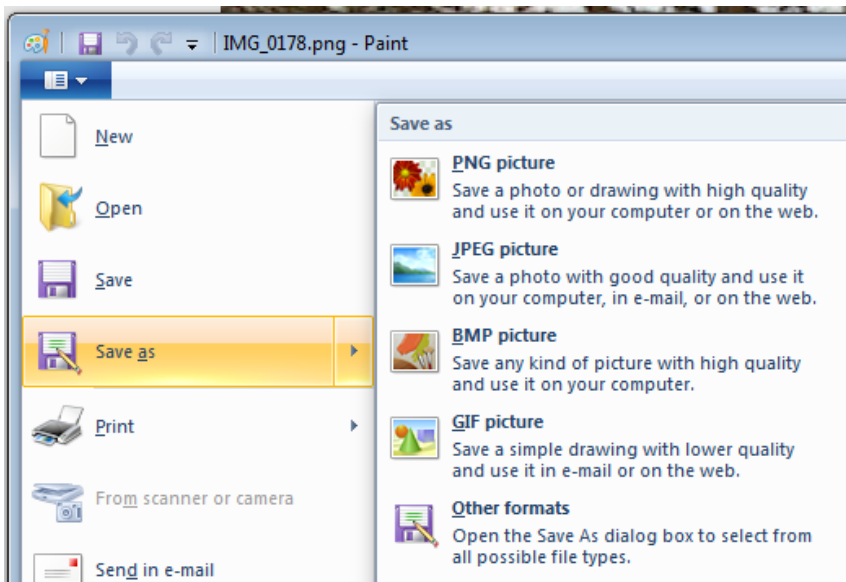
IMG_0178.png - Paint

New

Open

Save

Save as

Print

From scanner or camera

Send in e-mail

Save as

PNG picture
Save a photo or drawing with high quality and use it on your computer or on the web.

JPEG picture
Save a photo with good quality and use it on your computer, in e-mail, or on the web.

BMP picture
Save any kind of picture with high quality and use it on your computer.

GIF picture
Save a simple drawing with lower quality and use it in e-mail or on the web.

Other formats
Open the Save As dialog box to select from all possible file types.